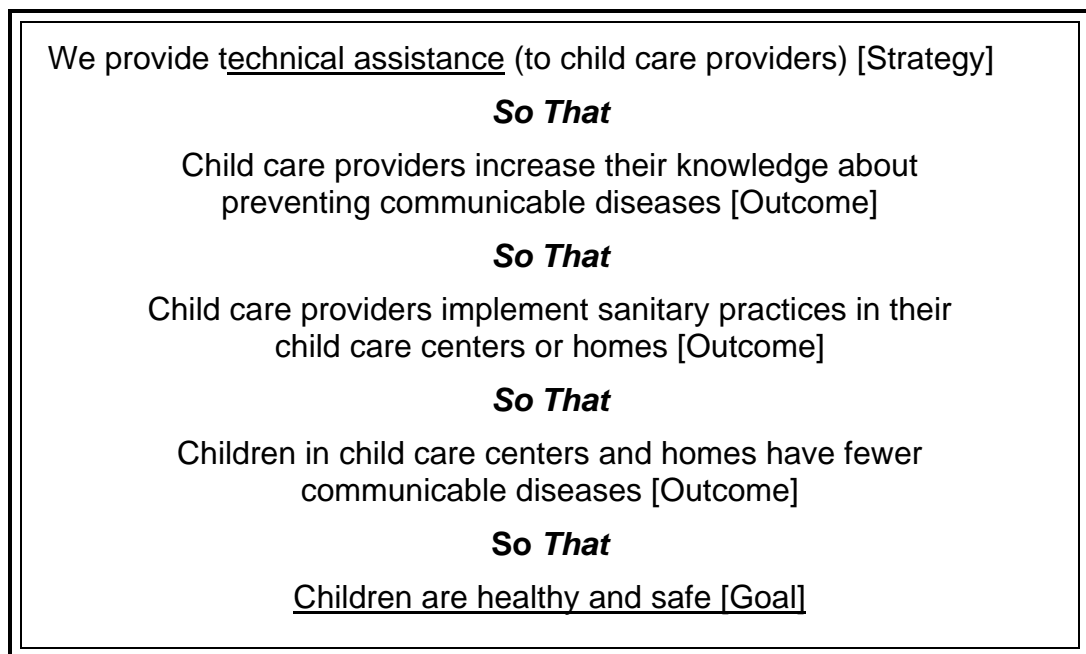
We provide technical assistance (to child care providers) [Strategy]

So That

Child care providers increase their knowledge about preventing communicable diseases [Outcome]

So That

Child care providers implement sanitary practices in their child care centers or homes [Outcome]

So That

Children in child care centers and homes have fewer communicable diseases [Outcome]

So That

Children are healthy and safe [Goal]